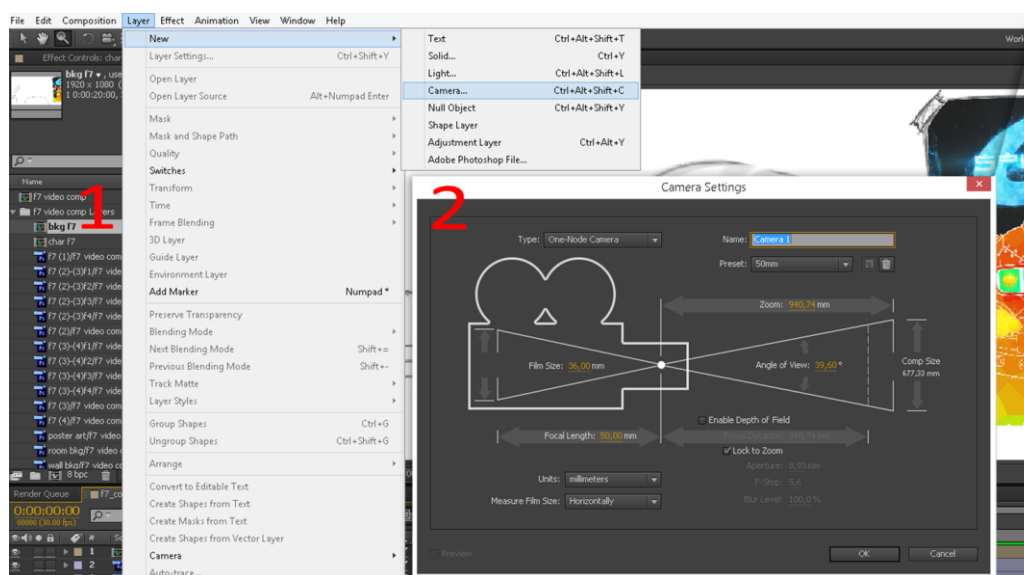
File Edit Composition Layer Effect Animation View Window Help

Effect Controls: char

bkg f7, use
1920 x 1080
Δ 0:00:20:00,

Name
f7 video comp
f7 video comp Layers
bkg f7
char f7
f7 (1)/f7 video com
f7 (2)-(3)f1/f7 video
f7 (2)-(3)f2/f7 video
f7 (2)-(3)f3/f7 video
f7 (2)-(3)f4/f7 video
f7 (2)/f7 video comp
f7 (3)-(4)f1/f7 video
f7 (3)-(4)f2/f7 video
f7 (3)-(4)f3/f7 video
f7 (3)-(4)f4/f7 video
f7 (3)/f7 video comp
f7 (4)/f7 video com
poster art/f7 video
room bkg/f7 video
wall bkg/f7 video c
8 bpc

Render Queue
0:00:00:00
00000 (30.00 fps)

1

New
Layer Settings... Ctrl+Shift+Y
Open Layer
Open Layer Source Alt+Numpad Enter
Mask
Mask and Shape Path
Quality
Switches
Transform
Time
Frame Blending
3D Layer
Guide Layer
Environment Layer
Add Marker Numpad *
Preserve Transparency
Blending Mode
Next Blending Mode Shift+=
Previous Blending Mode Shift+-
Track Matte
Layer Styles
Group Shapes Ctrl+G
Ungroup Shapes Ctrl+Shift+G
Arrange
Convert to Editable Text
Create Shapes from Text
Create Masks from Text
Create Shapes from Vector Layer
Camera
Auto-trace...

Text Ctrl+Alt+Shift+T
Solid... Ctrl+Y
Light... Ctrl+Alt+Shift+L
Camera... Ctrl+Alt+Shift+C
Null Object Ctrl+Alt+Shift+Y
Shape Layer
Adjustment Layer Ctrl+Alt+Y
Adobe Photoshop File...

Work

Camera Settings

2

Type: One-Node Camera
Name: Camera 1
Preset: 50mm
Zoom: 940,74 mm
Film Size: 36,00 mm
Angle of View: 39,60 °
Comp Size 677,33 mm
Enable Depth of Field
Focal Length: 50,00 mm
Focus Distance: 940,74 mm
Lock to Zoom
Units: millimeters
Aperture: 8,92 mm
Measure Film Size: Horizontally
F-Stop: 5,6
Blur Level: 100,0 %
Preview
OK
Cancel